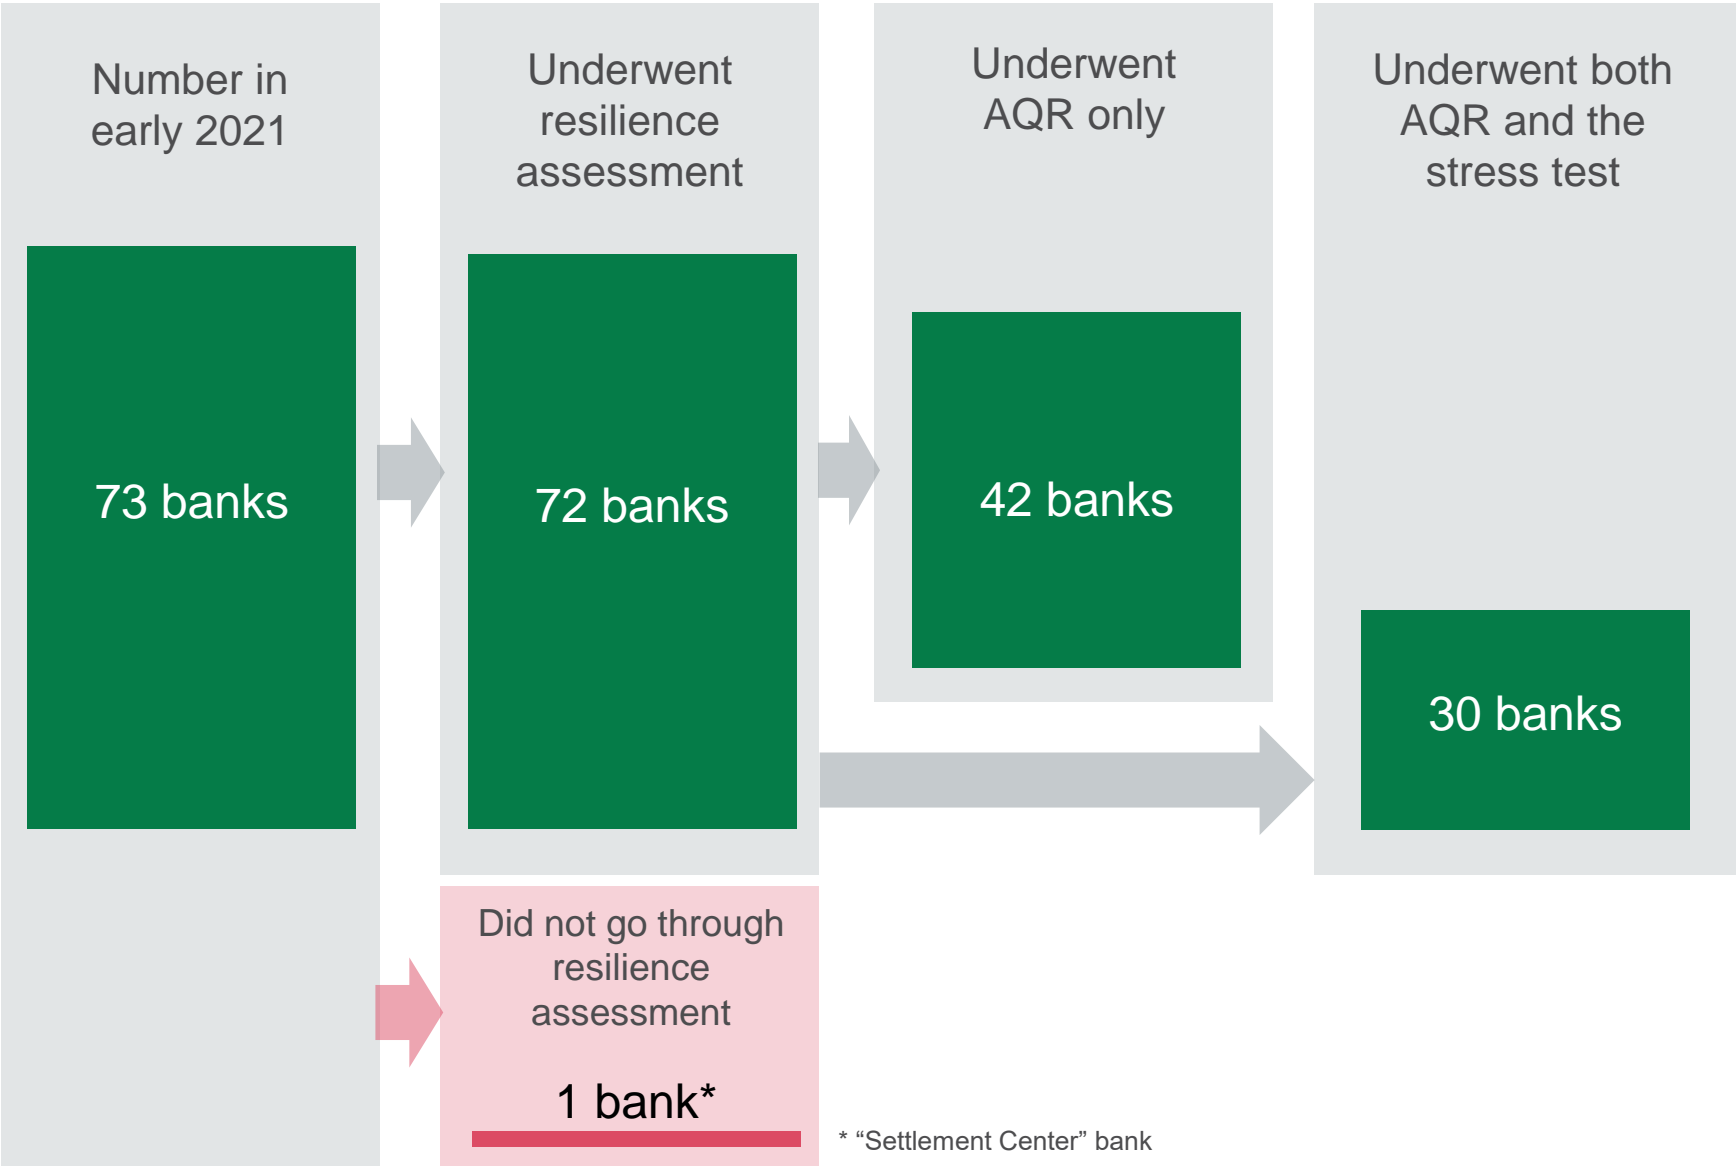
Number in early 2021

73 banks

Underwent resilience assessment

72 banks

Underwent AQR only

42 banks

Underwent both AQR and the stress test

30 banks

Did not go through resilience assessment

1 bank*

* “Settlement Center” bank